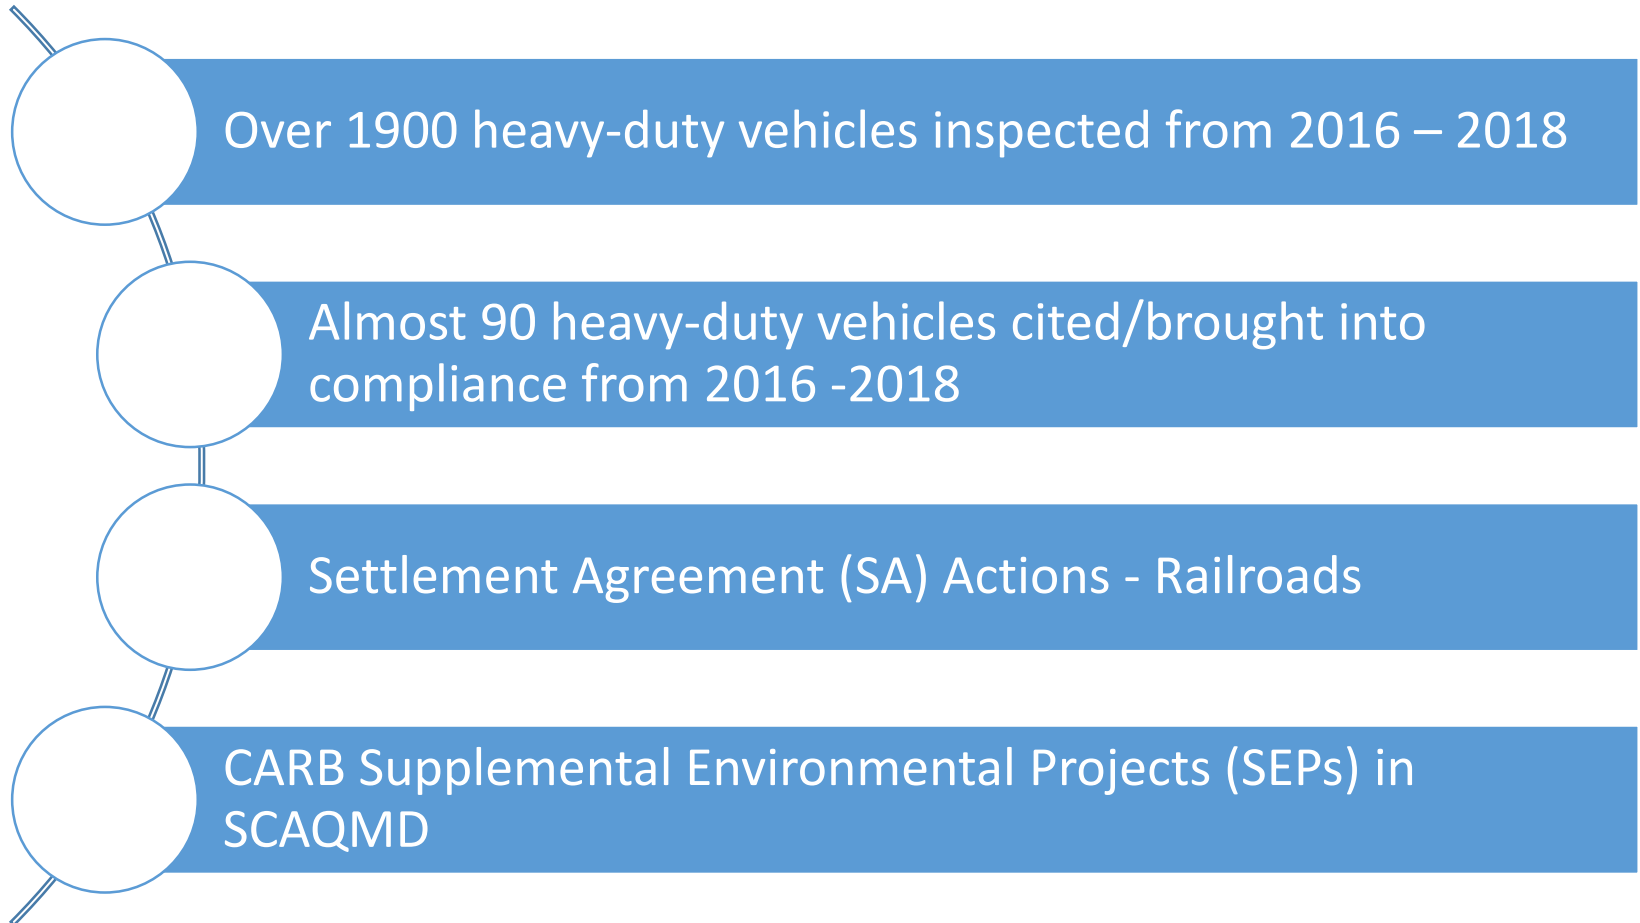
Over 1900 heavy-duty vehicles inspected from 2016 – 2018

Almost 90 heavy-duty vehicles cited/brought into compliance from 2016 -2018

Settlement Agreement (SA) Actions - Railroads

CARB Supplemental Environmental Projects (SEPs) in SCAQMD